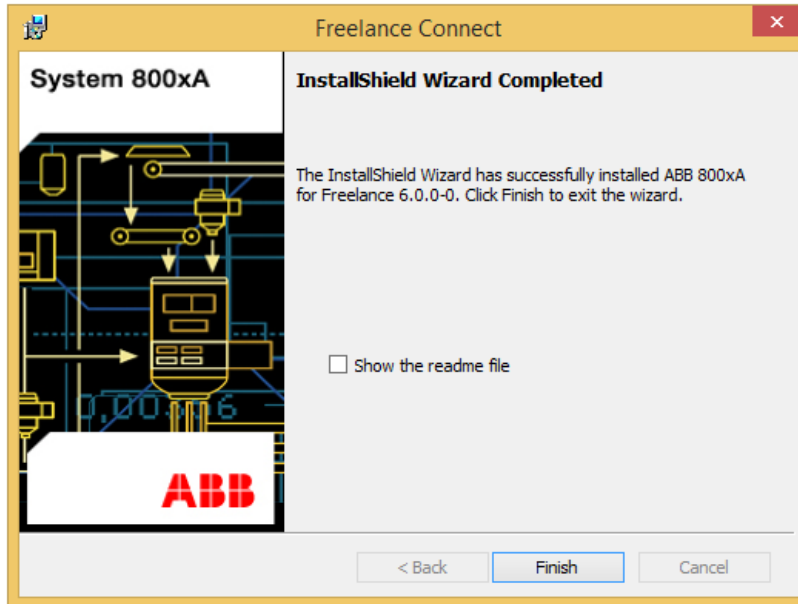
Freelance Connect

System 800xA

InstallShield Wizard Completed

The InstallShield Wizard has successfully installed ABB 800xA for Freelance 6.0.0-0. Click Finish to exit the wizard.

0,00.006

Show the readme file

ABB

< Back
Finish
Cancel